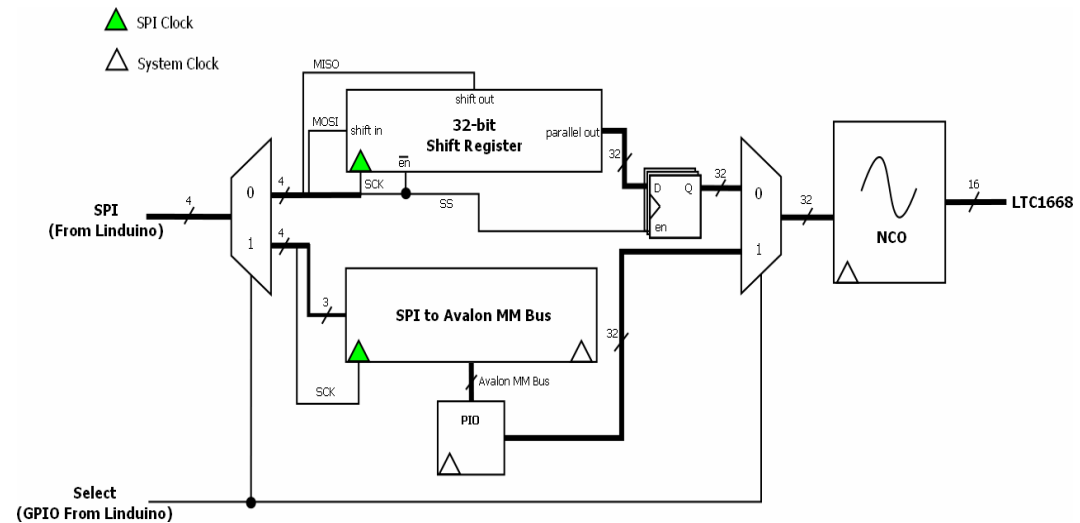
SPI Clock

System Clock

MISO

shift out

MOSI

shift in

32-bit
Shift Register

parallel out

$\overline{en}$

SCK

SS

32

D

Q

en

32

0

1

32

NCO

16

LTC1668

SPI
(From Linduino)

4

0

1

4

4

3

SPI to Avalon MM Bus

32

Avalon MM Bus

SCK

PIO

Select
(GPIO From Linduino)